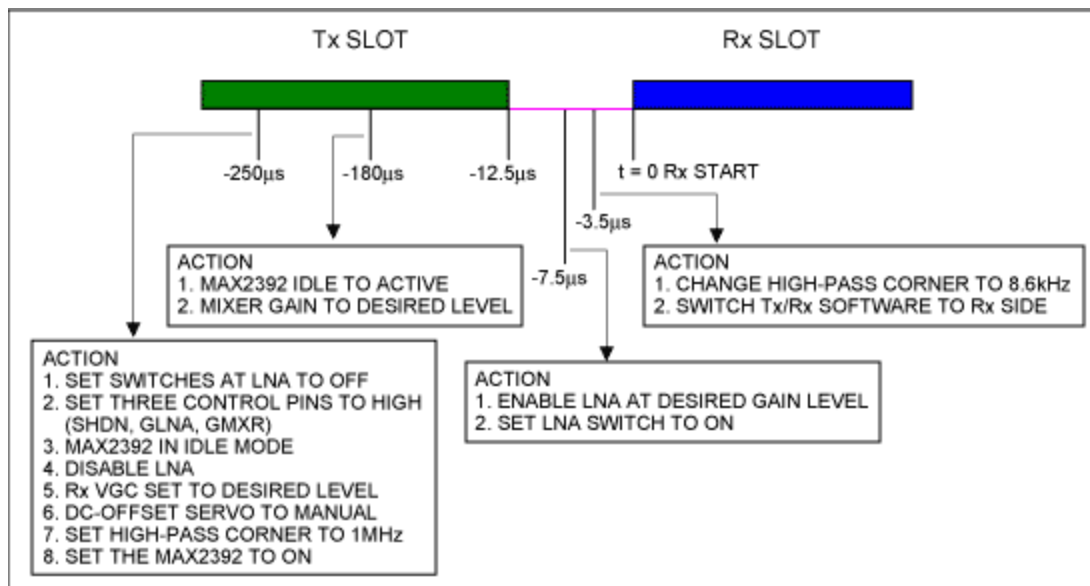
Tx SLOT

Rx SLOT

-250µs

-180µs

-12.5µs

t = 0 Rx START

-3.5µs

-7.5µs

ACTION
1. MAX2392 IDLE TO ACTIVE
2. MIXER GAIN TO DESIRED LEVEL

ACTION
1. CHANGE HIGH-PASS CORNER TO 8.6kHz
2. SWITCH Tx/Rx SOFTWARE TO Rx SIDE

ACTION
1. SET SWITCHES AT LNA TO OFF
2. SET THREE CONTROL PINS TO HIGH (SHDN, GLNA, GMXR)
3. MAX2392 IN IDLE MODE
4. DISABLE LNA
5. Rx VGC SET TO DESIRED LEVEL
6. DC-OFFSET SERVO TO MANUAL
7. SET HIGH-PASS CORNER TO 1MHz
8. SET THE MAX2392 TO ON

ACTION
1. ENABLE LNA AT DESIRED GAIN LEVEL
2. SET LNA SWITCH TO ON